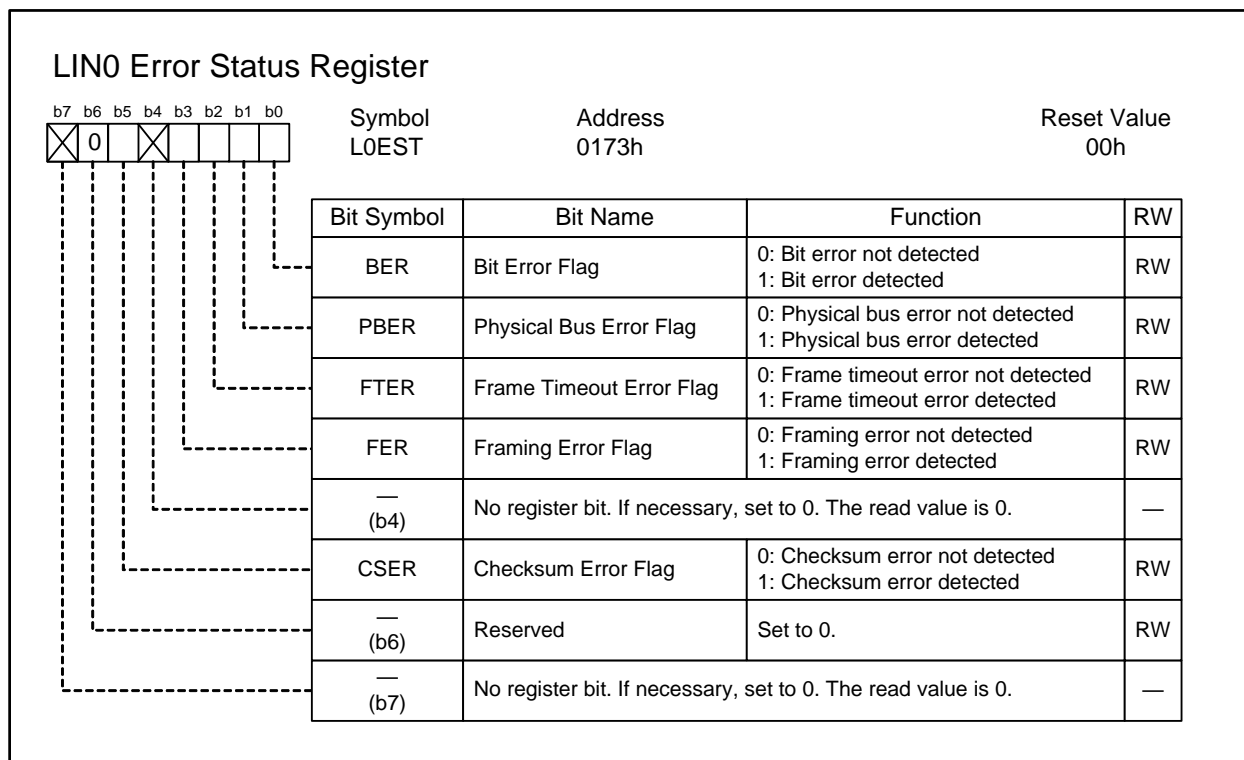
LIN0 Error Status Register

b7 b6 b5 b4 b3 b2 b1 b0
0

Symbol
L0EST

Address
0173h

Reset Value
00h

| Bit Symbol | Bit Name | Function | RW |
|---|---|---|---|
| BER | Bit Error Flag | 0: Bit error not detected<br>1: Bit error detected | RW |
| PBER | Physical Bus Error Flag | 0: Physical bus error not detected<br>1: Physical bus error detected | RW |
| FTER | Frame Timeout Error Flag | 0: Frame timeout error not detected<br>1: Frame timeout error detected | RW |
| FER | Framing Error Flag | 0: Framing error not detected<br>1: Framing error detected | RW |
| —<br>(b4) | No register bit. If necessary, set to 0. The read value is 0. | | — |
| CSER | Checksum Error Flag | 0: Checksum error not detected<br>1: Checksum error detected | RW |
| —<br>(b6) | Reserved | Set to 0. | RW |
| —<br>(b7) | No register bit. If necessary, set to 0. The read value is 0. | | — |